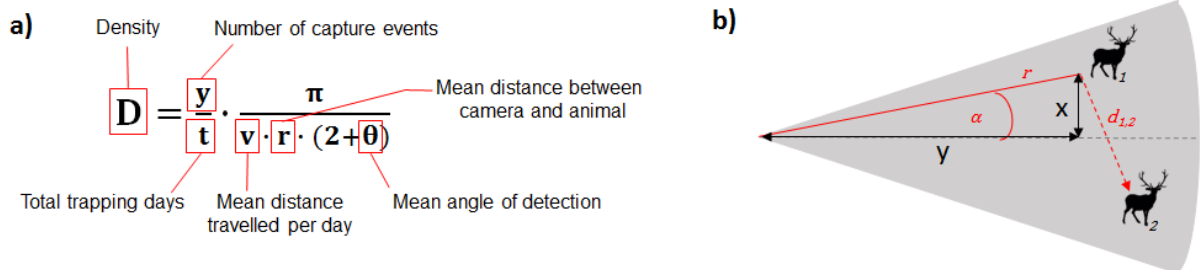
a)

Density

Number of capture events

$D = \frac{y}{t} \cdot \frac{\pi}{v \cdot r \cdot (2+\theta)}$

Mean distance between camera and animal

Total trapping days

Mean distance travelled per day

Mean angle of detection

b)

r

1

$\alpha$

x

$d_{1,2}$

y

2